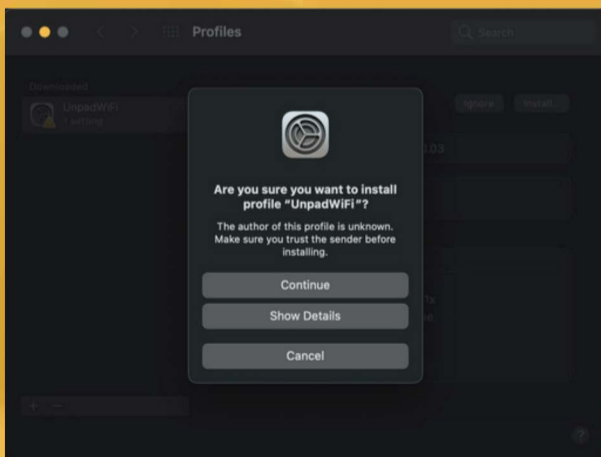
Profiles

Search

Downloaded

UnpadWiFi

1 setting

Ignore

Install...

Are you sure you want to install profile "UnpadWiFi"?

The author of this profile is unknown. Make sure you trust the sender before installing.

Continue

Show Details

Cancel

+ −

?